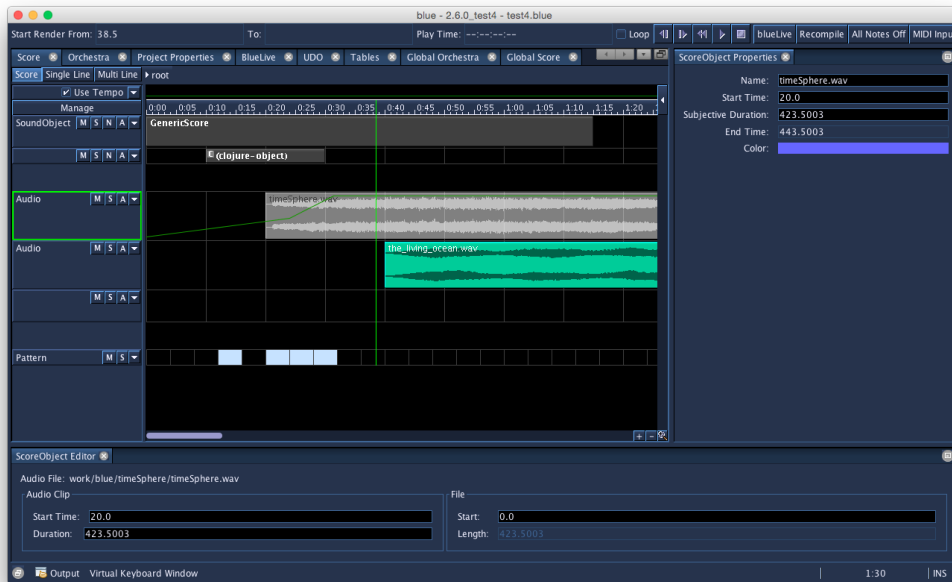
blue - 2.6.0_test4 - test4.blue

Start Render From: 38.5
To:
Play Time: --:--:--:--
Loop
blueLive
Recompile
All Notes Off
MIDI Inpu

Score
Orchestra
Project Properties
BlueLive
UDO
Tables
Global Orchestra
Global Score

Score
Single Line
Multi Line
root

Use Tempo
Manage

0:00 0:05 0:10 0:15 0:20 0:25 0:30 0:35 0:40 0:45 0:50 0:55 1:00 1:05 1:10 1:15 1:20

SoundObject M S N A
GenericScore
M S N A
(clojure-object)
Audio M S A
timeSphere.wav
Audio M S A
the_living_ocean.wav
M S A
Pattern M S

ScoreObject Properties
Name: timeSphere.wav
Start Time: 20.0
Subjective Duration: 423.5003
End Time: 443.5003
Color:

ScoreObject Editor
Audio File: work/blue/timeSphere/timeSphere.wav
Audio Clip
Start Time: 20.0
Duration: 423.5003
File
Start: 0.0
Length: 423.5003

Output
Virtual Keyboard Window
1:30
INS